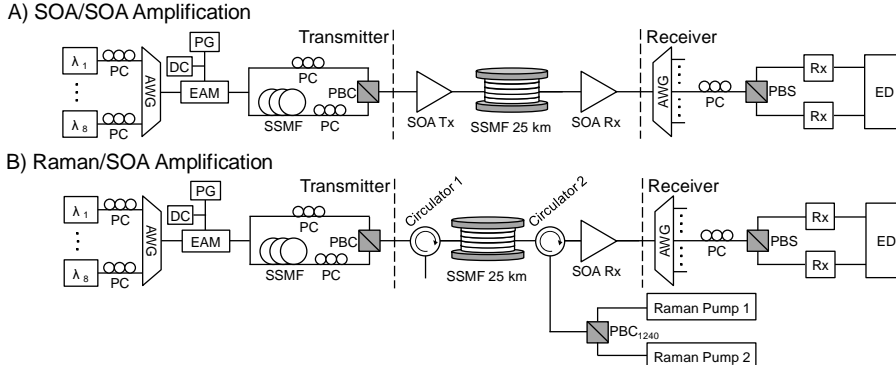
A) SOA/SOA Amplification

$\lambda_1$ PC
$\lambda_8$ PC
AWG
PG
DC
EAM
Transmitter
PC
SSMF PC
PBC
SOA Tx
SSMF 25 km
SOA Rx
Receiver
AWG
PC
PBS
Rx
Rx
ED

B) Raman/SOA Amplification

$\lambda_1$ PC
$\lambda_8$ PC
AWG
PG
DC
EAM
Transmitter
PC
SSMF PC
PBC
Circulator 1
SSMF 25 km
Circulator 2
SOA Rx
Receiver
AWG
PC
PBS
Rx
Rx
ED
$PBC_{1240}$
Raman Pump 1
Raman Pump 2